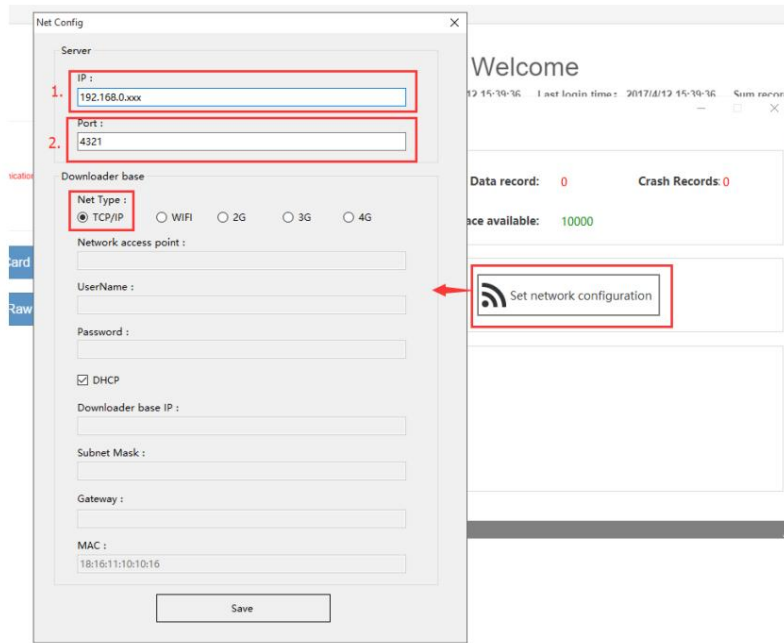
Net Config

Server

1. IP :

192.168.0.xxx

2. Port :

4321

Downloader base

Net Type :

TCP/IP WIFI 2G 3G 4G

Network access point :

UserName :

Password :

DHCP

Downloader base IP :

Subnet Mask :

Gateway :

MAC :

18:16:11:10:10:16

Save

Welcome

12 15:39:36 Last login time : 2017/4/12 15:39:36 Sum recor

nication

Data record: 0

Crash Records: 0

ace available: 10000

Card

Raw

Set network configuration